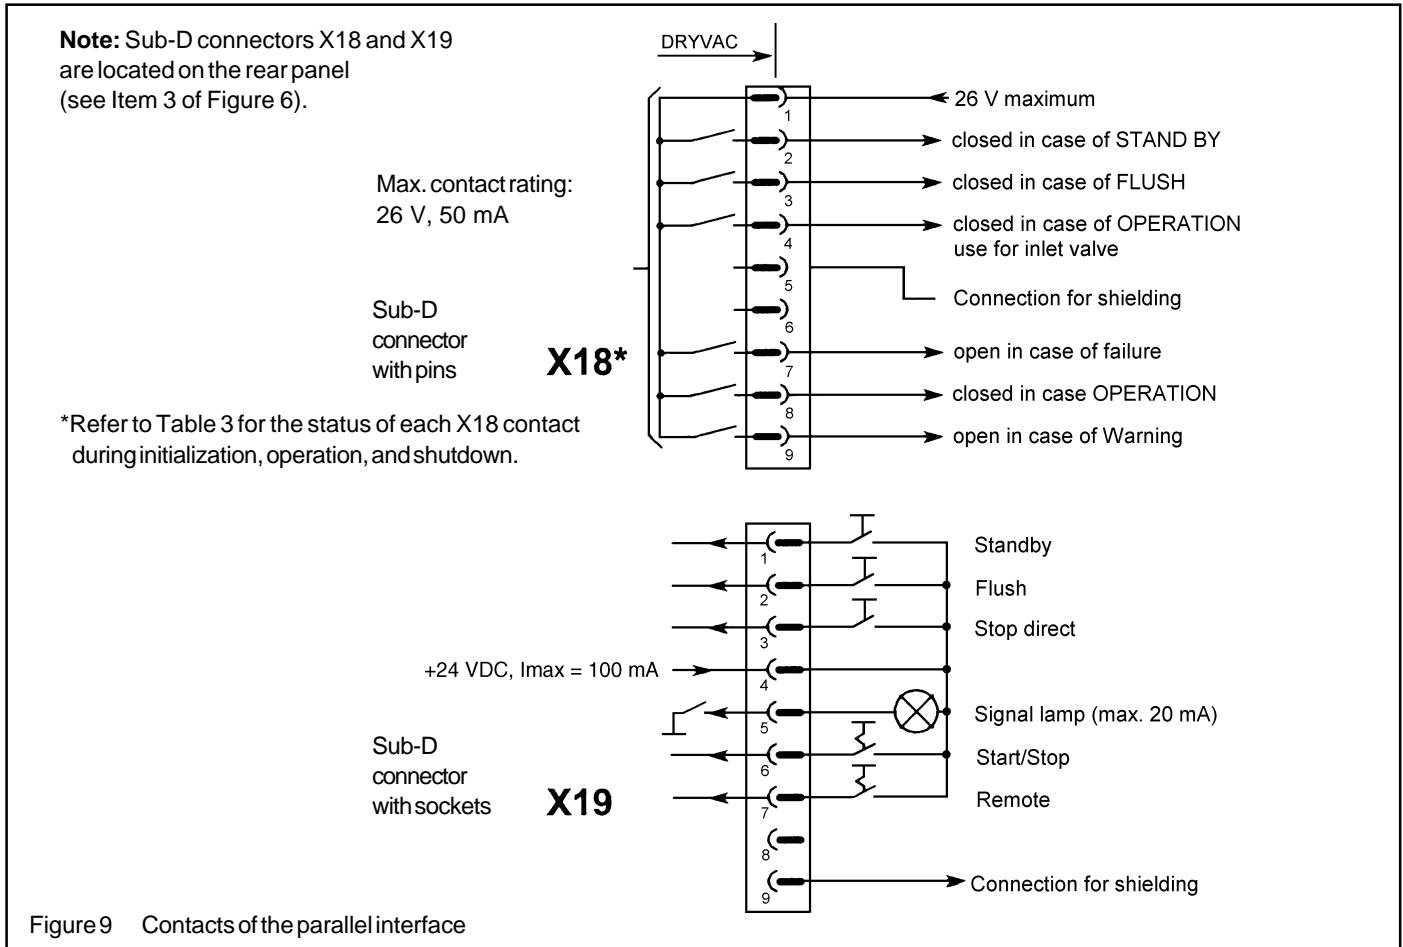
**Note:** Sub-D connectors X18 and X19 are located on the rear panel (see Item 3 of Figure 6).

DRYVAC

Max. contact rating: 26 V, 50 mA

Sub-D connector with pins

X18*

1 26 V maximum
2 closed in case of STAND BY
3 closed in case of FLUSH
4 closed in case of OPERATION use for inlet valve
5 Connection for shielding
6
7 open in case of failure
8 closed in case OPERATION
9 open in case of Warning

*Refer to Table 3 for the status of each X18 contact during initialization, operation, and shutdown.

1 Standby
2 Flush
3 Stop direct
+24 VDC, Imax = 100 mA 4
5 Signal lamp (max. 20 mA)
6 Start/Stop
7 Remote
8
9 Connection for shielding

Sub-D connector with sockets

X19

Figure 9 Contacts of the parallel interface